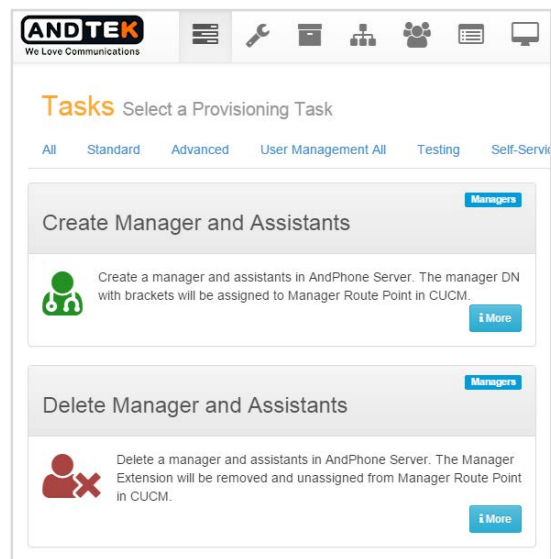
ANDTEK
We Love Communications

Tasks Select a Provisioning Task

All Standard Advanced User Management All Testing Self-Servic

Managers

Create Manager and Assistants

Create a manager and assistants in AndPhone Server. The manager DN with brackets will be assigned to Manager Route Point in CUCM.

i More

Managers

Delete Manager and Assistants

Delete a manager and assistants in AndPhone Server. The Manager Extension will be removed and unassigned from Manager Route Point in CUCM.

i More